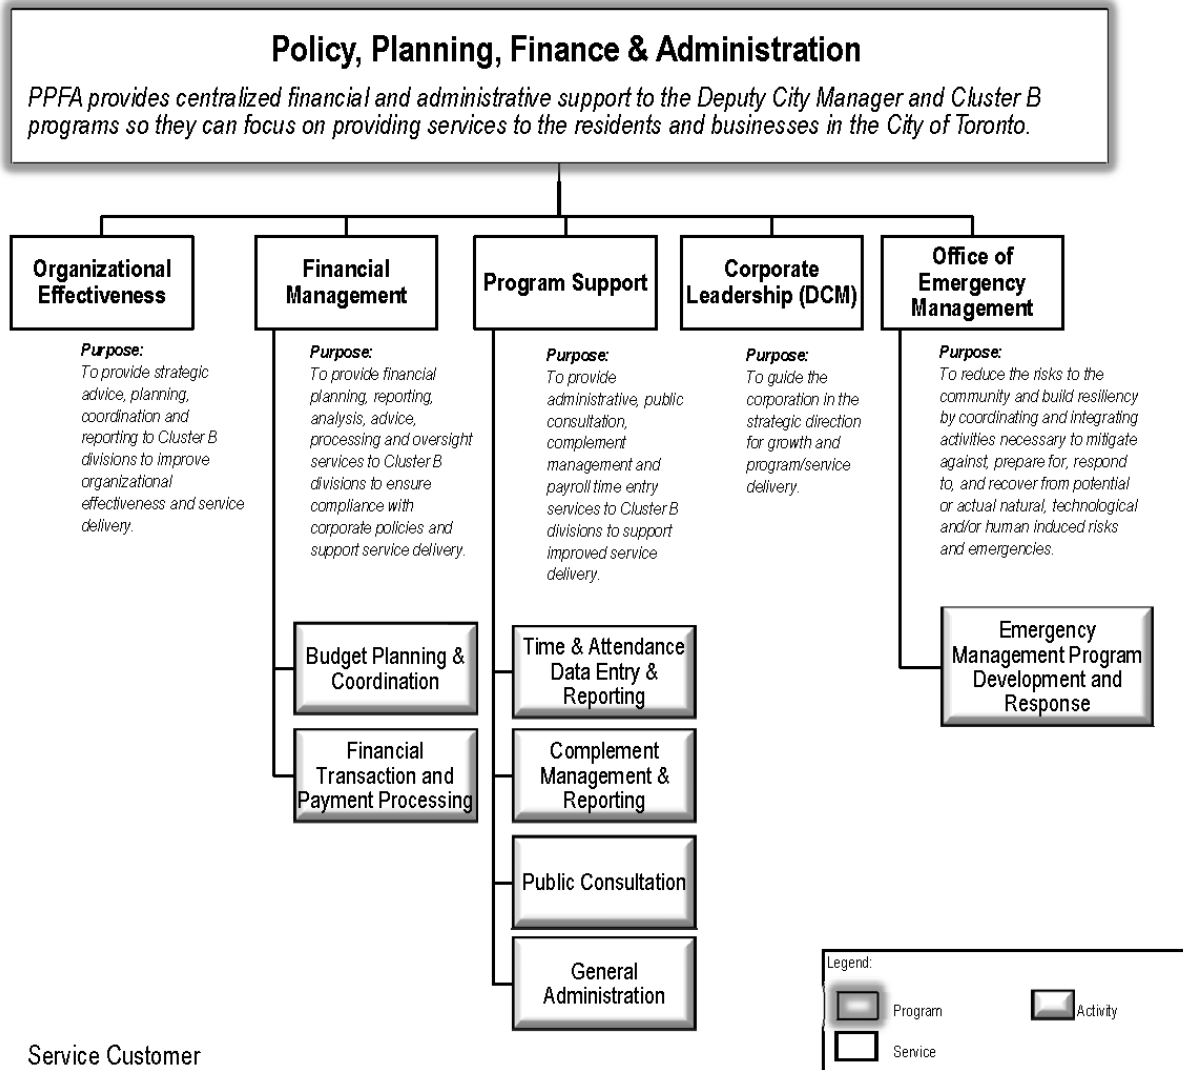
Policy, Planning, Finance & Administration

PPFA provides centralized financial and administrative support to the Deputy City Manager and Cluster B programs so they can focus on providing services to the residents and businesses in the City of Toronto.

Organizational Effectiveness

Purpose:
To provide strategic advice, planning, coordination and reporting to Cluster B divisions to improve organizational effectiveness and service delivery.

Financial Management

Purpose:
To provide financial planning, reporting, analysis, advice, processing and oversight services to Cluster B divisions to ensure compliance with corporate policies and support service delivery.

Budget Planning & Coordination

Financial Transaction and Payment Processing

Program Support

Purpose:
To provide administrative, public consultation, complement management and payroll time entry services to Cluster B divisions to support improved service delivery.

Time & Attendance Data Entry & Reporting

Complement Management & Reporting

Public Consultation

General Administration

Corporate Leadership (DCM)

Purpose:
To guide the corporation in the strategic direction for growth and program/service delivery.

Office of Emergency Management

Purpose:
To reduce the risks to the community and build resiliency by coordinating and integrating activities necessary to mitigate against, prepare for, respond to, and recover from potential or actual natural, technological and/or human induced risks and emergencies.

Emergency Management Program Development and Response

Legend:
Program
Activity
Service

Service Customer